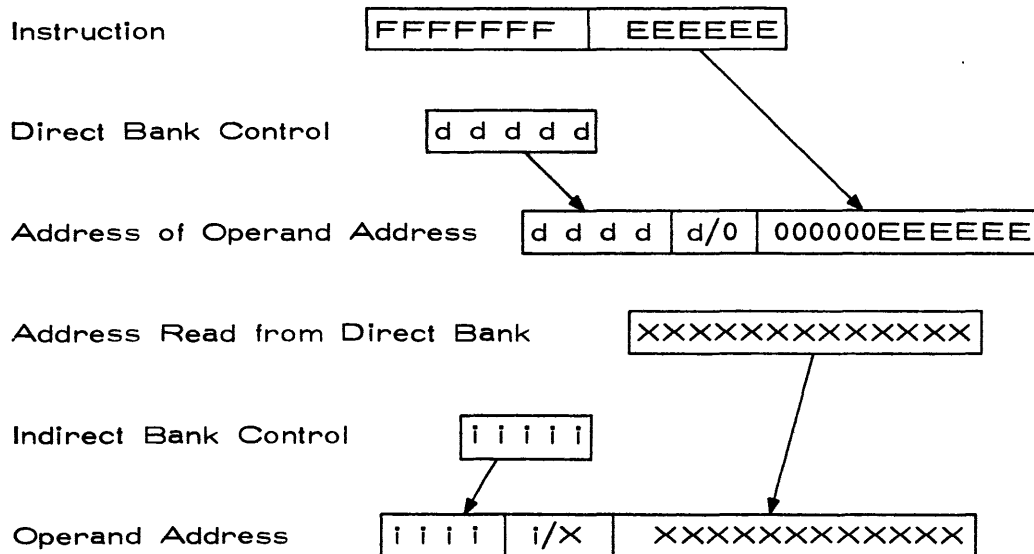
Instruction

| FFFFFFF | EEEEEE |
|---|---|

Direct Bank Control

| d d d d d |
|---|

Address of Operand Address

| d d d d | d/0 | 000000EEEEEE |
|---|---|---|

Address Read from Direct Bank

| XXXXXXXXXXXX |
|---|

Indirect Bank Control

| i i i i i |
|---|

Operand Address

| i i i i | i/X | XXXXXXXXXXXX |
|---|---|---|